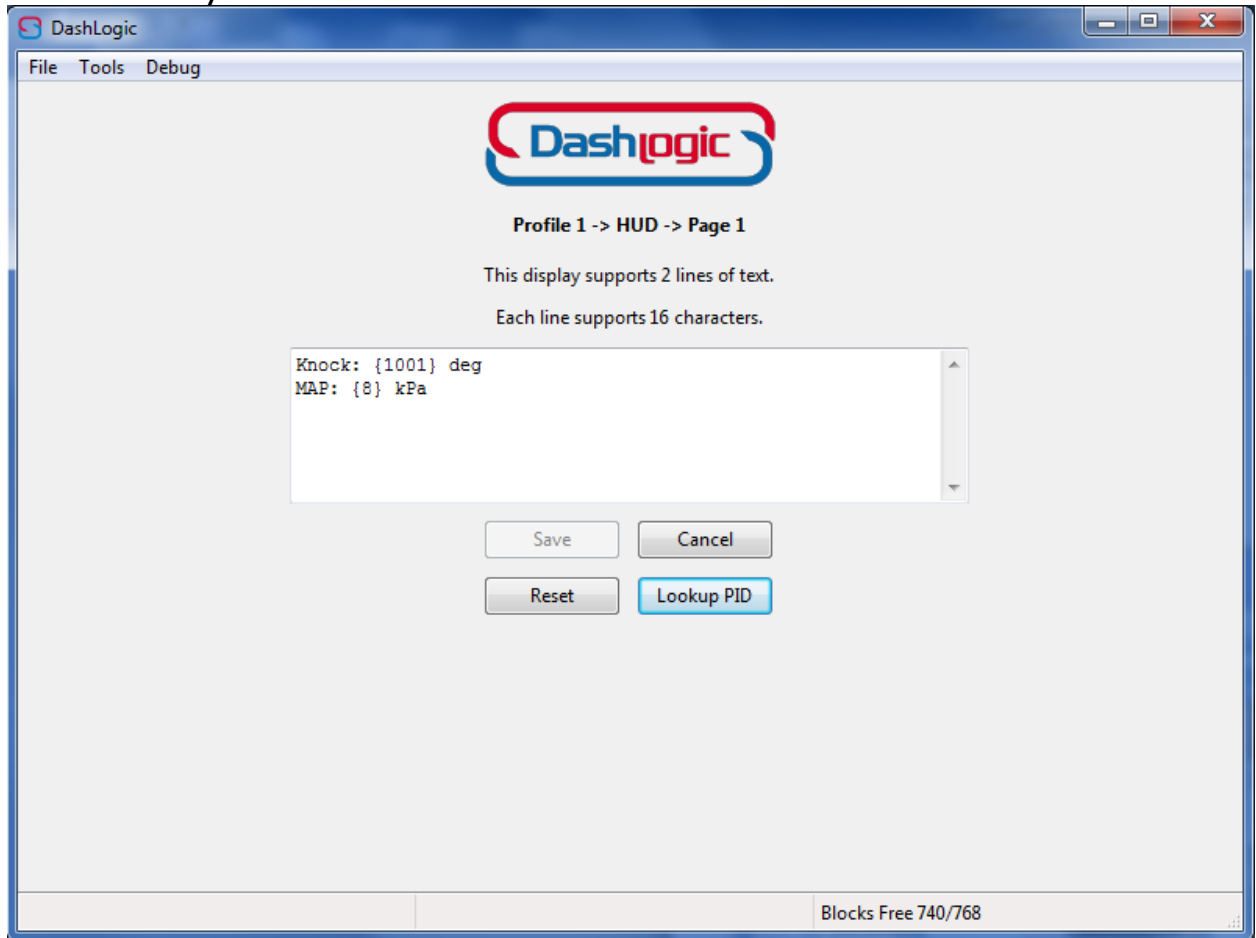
DashLogic

File Tools Debug

Dashlogic

Profile 1 -> HUD -> Page 1

This display supports 2 lines of text.

Each line supports 16 characters.

Knock: {1001} deg
MAP: {8} kPa

Save

Cancel

Reset

Lookup PID

Blocks Free 740/768